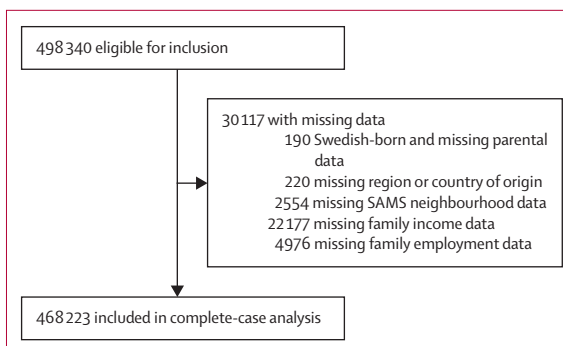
498 340 eligible for inclusion

30 117 with missing data
190 Swedish-born and missing parental data
220 missing region or country of origin
2554 missing SAMS neighbourhood data
22 177 missing family income data
4976 missing family employment data

468 223 included in complete-case analysis